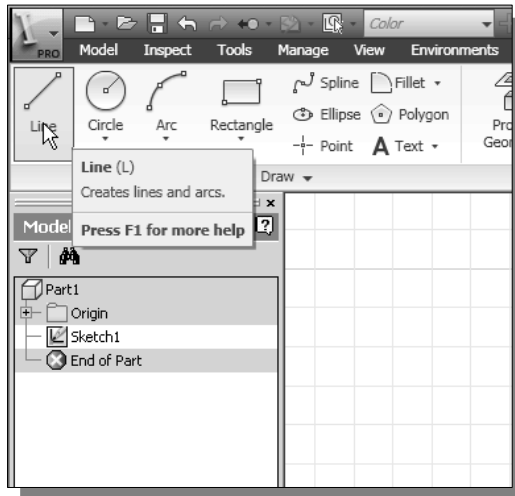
PRO
Color
Model Inspect Tools Manage View Environments
Line Circle Arc Rectangle
Spline Fillet
Ellipse Polygon
Point Text
Pro
Geor
Line (L)
Creates lines and arcs.
Press F1 for more help
Draw
Model
Part1
Origin
Sketch1
End of Part